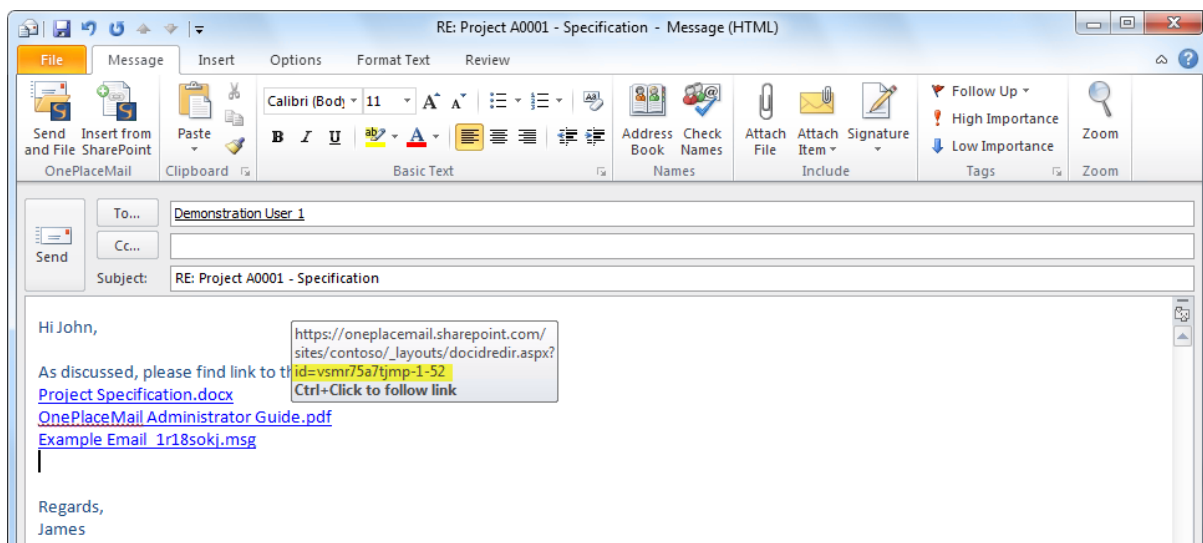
RE: Project A0001 - Specification - Message (HTML)

File Message Insert Options Format Text Review

Send and File | Insert from SharePoint
OnePlaceMail

Paste
Clipboard

Calibri (Body) 11 A A
B I U
Basic Text

Address Book | Check Names
Names

Attach File | Attach Item | Signature
Include

Follow Up
High Importance
Low Importance
Tags

Zoom
Zoom

Send
To... Demonstration User 1
Cc...
Subject: RE: Project A0001 - Specification

Hi John,

As discussed, please find link to th

https://oneplacemail.sharepoint.com/sites/contoso/_layouts/docidredir.aspx?id=vsmr75a7tjmp-1-52
Ctrl+Click to follow link

Project Specification.docx
OnePlaceMail Administrator Guide.pdf
Example Email_1r18sokj.msg

Regards,
James